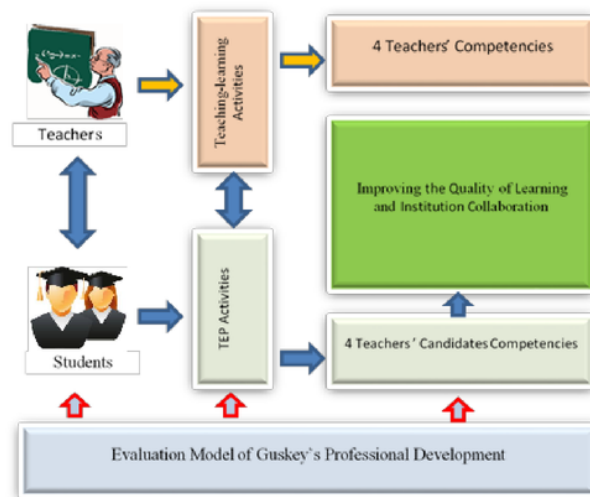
Teachers

Teaching-learning Activities

4 Teachers' Competencies

Improving the Quality of Learning and Institution Collaboration

Students

TEP Activities

4 Teachers' Candidates Competencies

Evaluation Model of Guskey's Professional Development